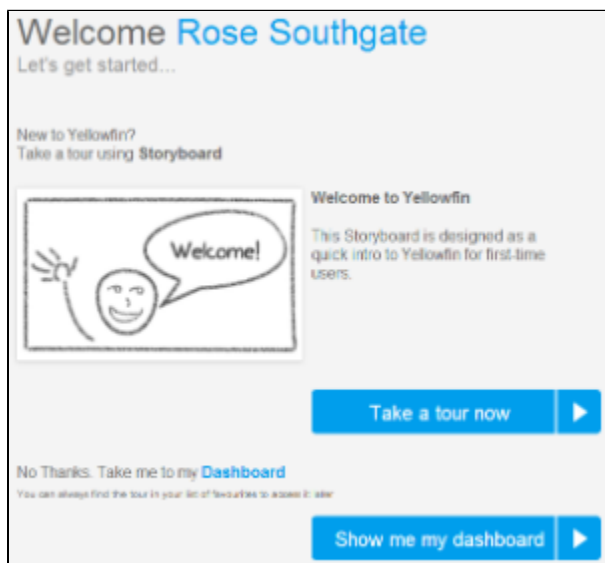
Welcome Rose Southgate
Let's get started...

New to Yellowfin?
Take a tour using Storyboard

Welcome!

Welcome to Yellowfin

This Storyboard is designed as a quick intro to Yellowfin for first-time users.

Take a tour now

No Thanks. Take me to my Dashboard
You can always find the tour in your list of favourites to access it later

Show me my dashboard